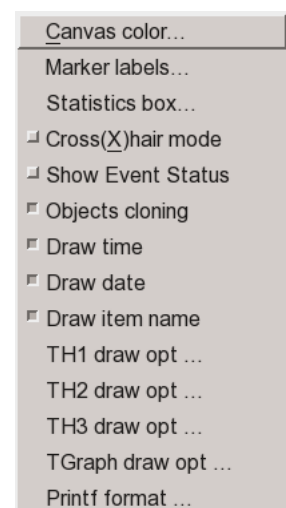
Canvas color...
Marker labels...
Statistics box...
Cross(X)hair mode
Show Event Status
Objects cloning
Draw time
Draw date
Draw item name
TH1 draw opt ...
TH2 draw opt ...
TH3 draw opt ...
TGraph draw opt ...
Printf format ...